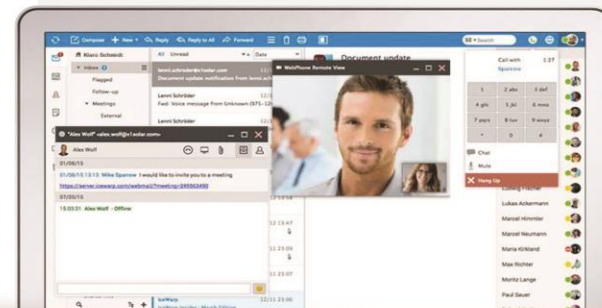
Compose + New Reply Reply to All Forward

Klaus Schmidt
Inbox
Flagged
Follow-up
Meetings
External

All Unread Date

Lenni Schröder
Document update notification from lenni.sch

Lenni Schröder
Fwd: Voice message from Unknown

Document update

WebPhone Remote View

Search

Call with Sparrow 1:37

1 2 abc 3 def
4 ghi 5 jkl 6 mno
7 pqrs 8 tuv 9 wxyz
* 0 #

Chat
Mute
Hang Up

Alex Wolf <alex.wolf@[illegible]>

Alex Wolf

01/06/15

01/06/15 13:13 Mike Sparrow I would like to invite you to a meeting

https://server.icewarp.com/webmail/?meeting=245563490

07/20/15

15:03:31 Alex Wolf - Offline

12:13:47
12:23:09
12:25:07
12:15:25

IceWarp

Ludwig Fischer
Lukas Ackermann
Marcel Himmler
Marcel Neumann
Maria Kirkland
Max Richter
Moritz Lange
Paul Sauer